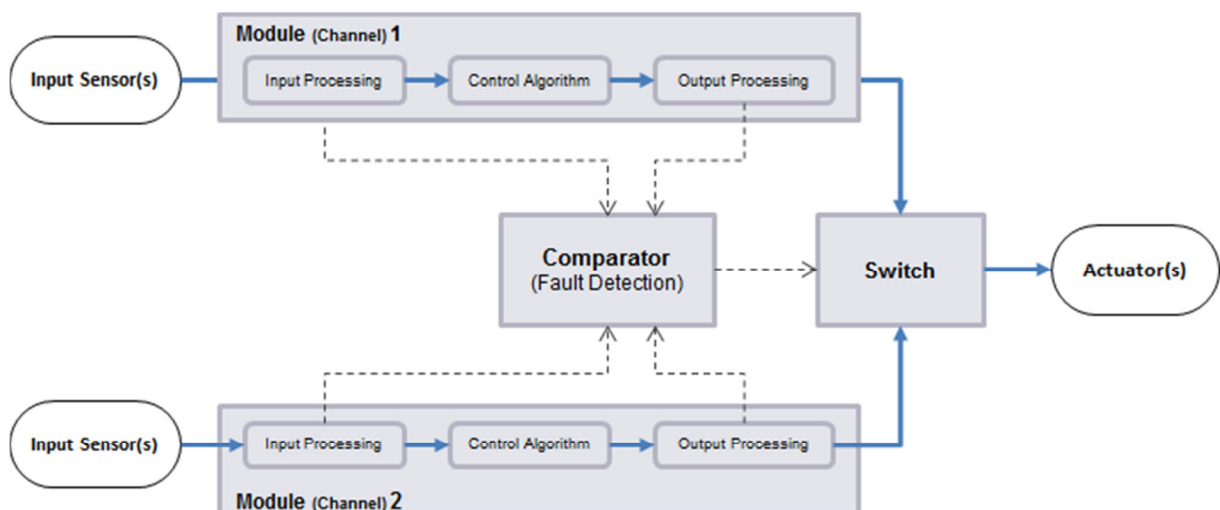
Module (Channel) 1

Input Sensor(s)

Input Processing

Control Algorithm

Output Processing

Comparator
(Fault Detection)

Switch

Actuator(s)

Input Sensor(s)

Input Processing

Control Algorithm

Output Processing

Module (Channel) 2